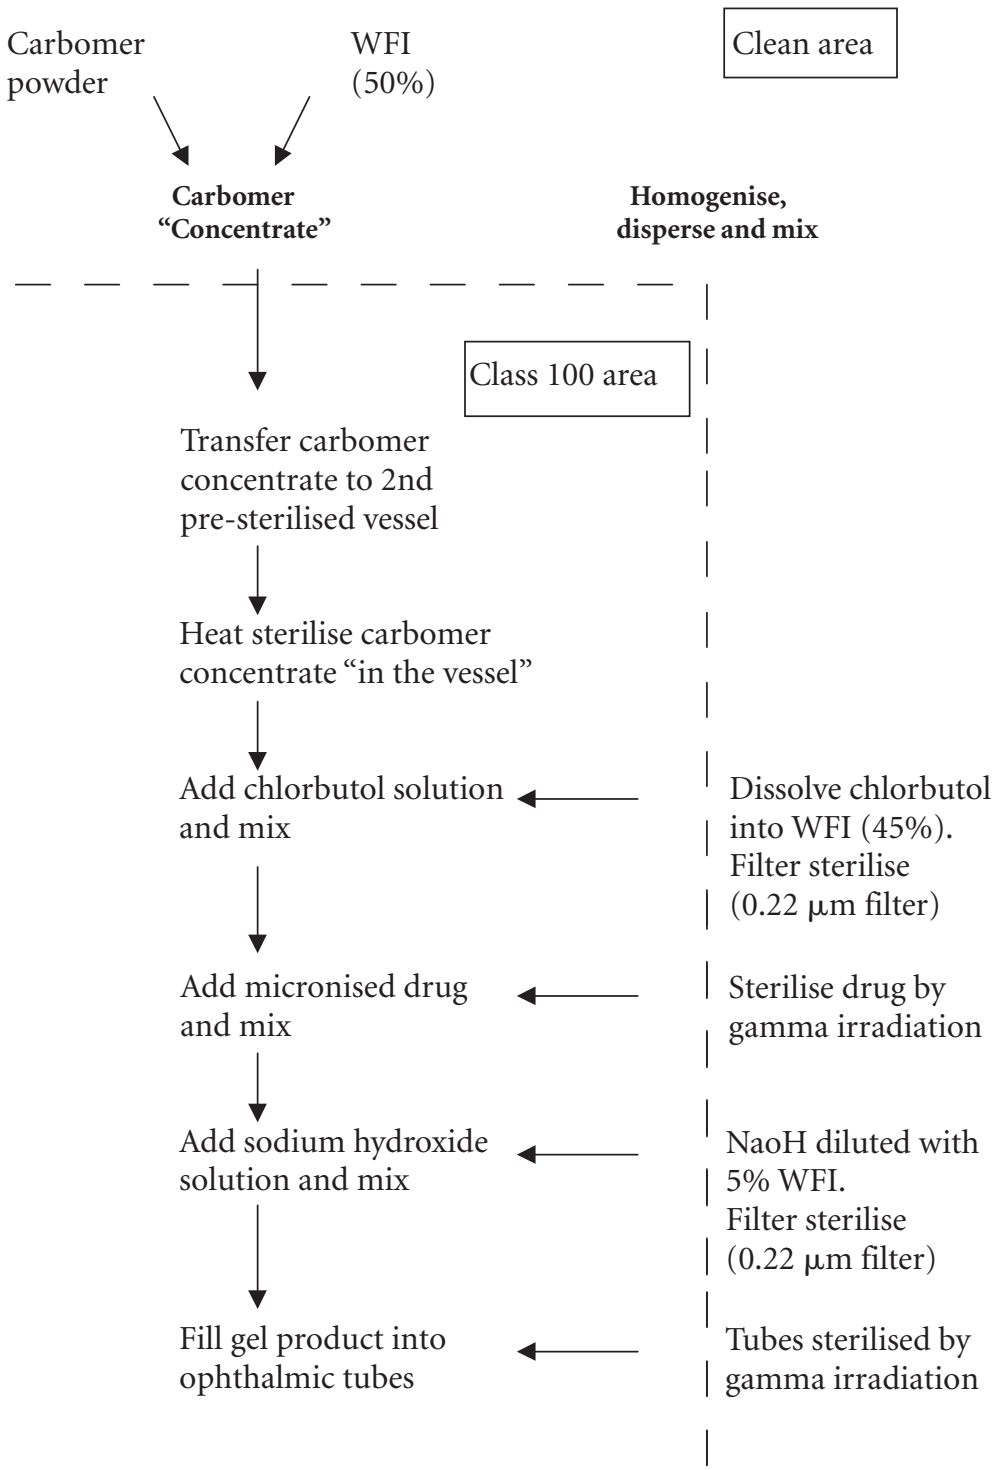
Carbomer powder

WFI (50%)

Clean area

Carbomer "Concentrate"

Homogenise, disperse and mix

Class 100 area

Transfer carbomer concentrate to 2nd pre-sterilised vessel

Heat sterilise carbomer concentrate "in the vessel"

Add chlorbutol solution and mix

Dissolve chlorbutol into WFI (45%). Filter sterilise (0.22 μm filter)

Add micronised drug and mix

Sterilise drug by gamma irradiation

Add sodium hydroxide solution and mix

NaoH diluted with 5% WFI. Filter sterilise (0.22 μm filter)

Fill gel product into ophthalmic tubes

Tubes sterilised by gamma irradiation